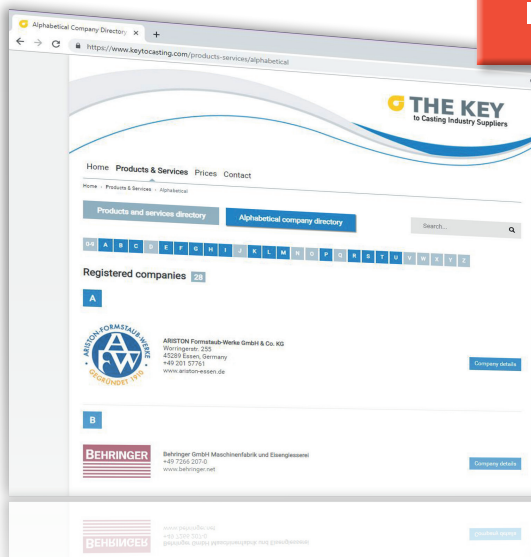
Alphabetical Company Directory ×
+
https://www.keytocasting.com/products-services/alphabetical

THE KEY
to Casting Industry Suppliers

Home Products & Services Prices Contact

Home › Products & Services › Alphabetical

Products and services directory
Alphabetical company directory
Search...

0-9 A B C D E F G H I J K L M N O P Q R S T U V W X Y Z

Registered companies 28

A

ARISTON-FORMSTAUB-WERKE GEGRÜNDET 1910

ARISTON Formstaub-Werke GmbH & Co. KG
Woringerstr. 255
45289 Essen, Germany
+49 201 57761
www.ariston-essen.de

Company details

B

BEHRINGER

Behringer GmbH Maschinenfabrik und Eisengiesserei
+49 7266 207-0
www.behringer.net

Company details